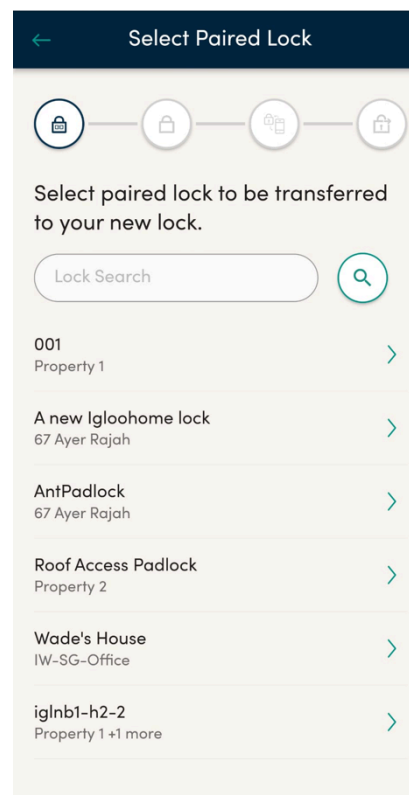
Select Paired Lock

Select paired lock to be transferred to your new lock.

Lock Search

001
Property 1

A new Igloohome lock
67 Ayer Rajah

AntPadlock
67 Ayer Rajah

Roof Access Padlock
Property 2

Wade's House
IW-SG-Office

iglnb1-h2-2
Property 1 +1 more